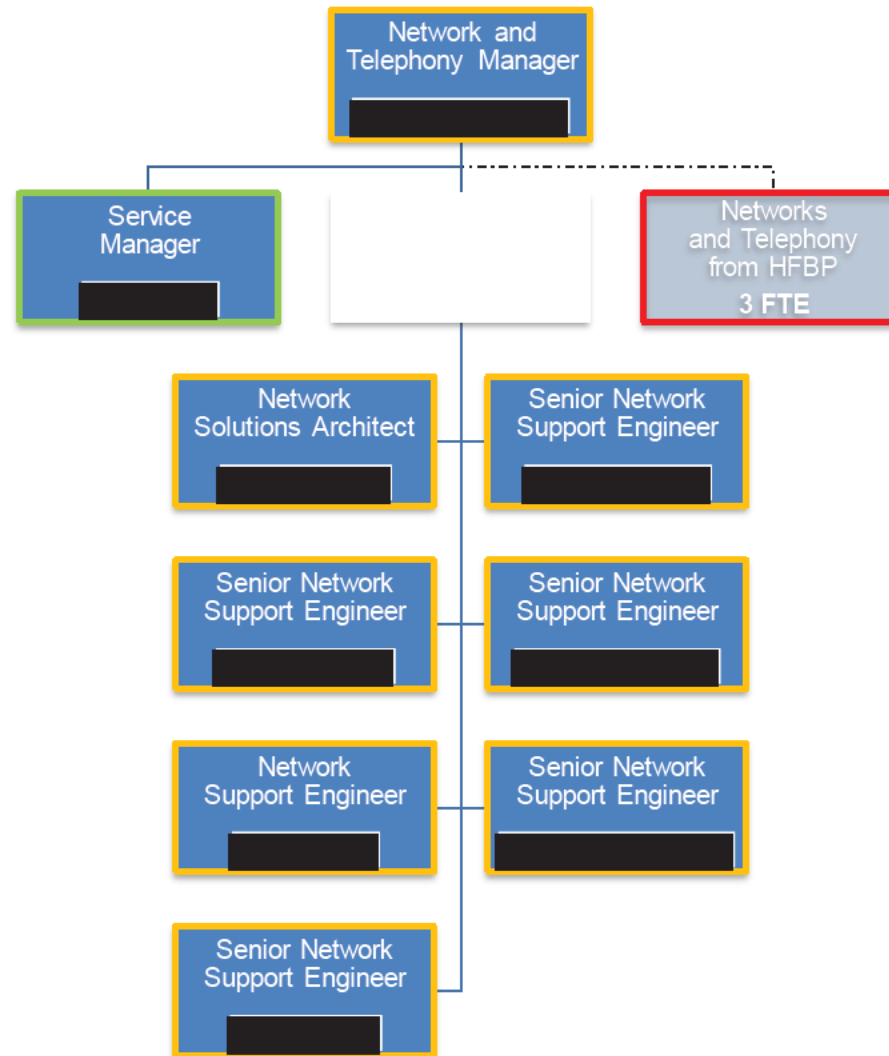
Network and Telephony Manager

Service Manager

Networks and Telephony from HFBP
3 FTE

Network Solutions Architect

Senior Network Support Engineer

Senior Network Support Engineer

Senior Network Support Engineer

Network Support Engineer

Senior Network Support Engineer

Senior Network Support Engineer